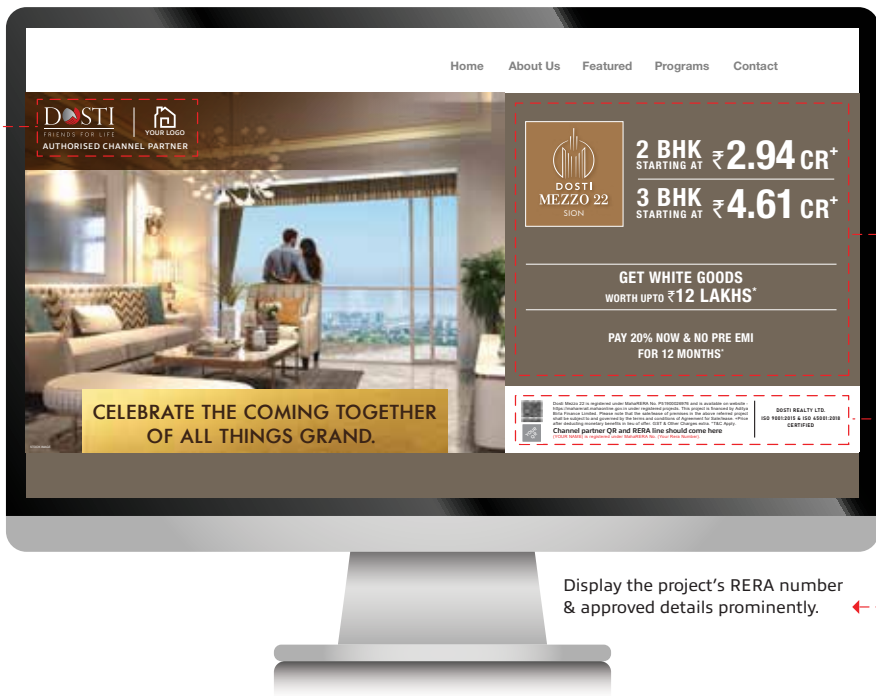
Home About Us Featured Programs Contact

DOSTI
FRIENDS FOR LIFE
YOUR LOGO
AUTHORISED CHANNEL PARTNER

DOSTI
MEZZO 22
SION

2 BHK STARTING AT ₹2.94 CR*
3 BHK STARTING AT ₹4.61 CR*

GET WHITE GOODS WORTH UPTO ₹12 LAKHS*

PAY 20% NOW & NO PRE EMI FOR 12 MONTHS*

CELEBRATE THE COMING TOGETHER OF ALL THINGS GRAND.

Dosti Mezzo 22 is registered under MahaRERA No. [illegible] and is available on website : https://maharera.mahaonline.gov.in under registered projects. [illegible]
Channel partner QR and RERA line should come here
[YOUR NAME] is registered under MahaRERA No. [Your Rera Number]

DOSTI REALTY LTD.
ISO 9001:2015 & ISO 45001:2018 CERTIFIED

Display the project's RERA number & approved details prominently.